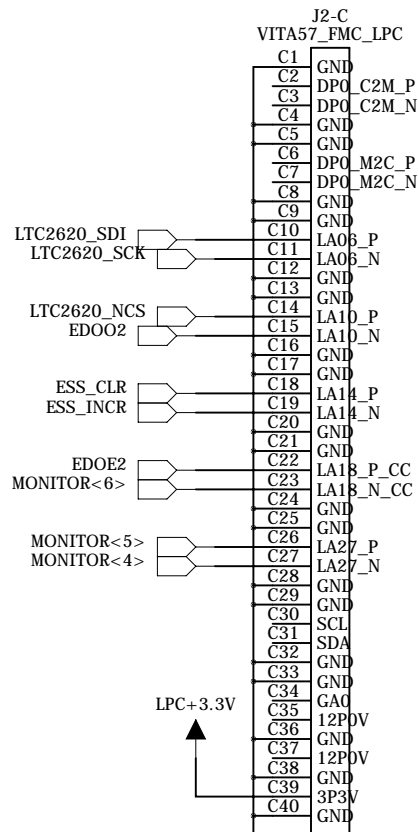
J2-C
VITA57_FMC_LPC

C1 GND
C2 DP0_C2M_P
C3 DP0_C2M_N
C4 GND
C5 GND
C6 DP0_M2C_P
C7 DP0_M2C_N
C8 GND
C9 GND
LTC2620_SDI C10 LA06_P
LTC2620_SCK C11 LA06_N
C12 GND
C13 GND
LTC2620_NCS C14 LA10_P
EDOO2 C15 LA10_N
C16 GND
C17 GND
ESS_CLR C18 LA14_P
ESS_INCR C19 LA14_N
C20 GND
C21 GND
EDOE2 C22 LA18_P_CC
MONITOR<6> C23 LA18_N_CC
C24 GND
C25 GND
MONITOR<5> C26 LA27_P
MONITOR<4> C27 LA27_N
C28 GND
C29 GND
C30 SCL
C31 SDA
C32 GND
C33 GND
C34 GA0
LPC+3.3V C35 12P0V
C36 GND
C37 12P0V
C38 GND
C39 3P3V
C40 GND